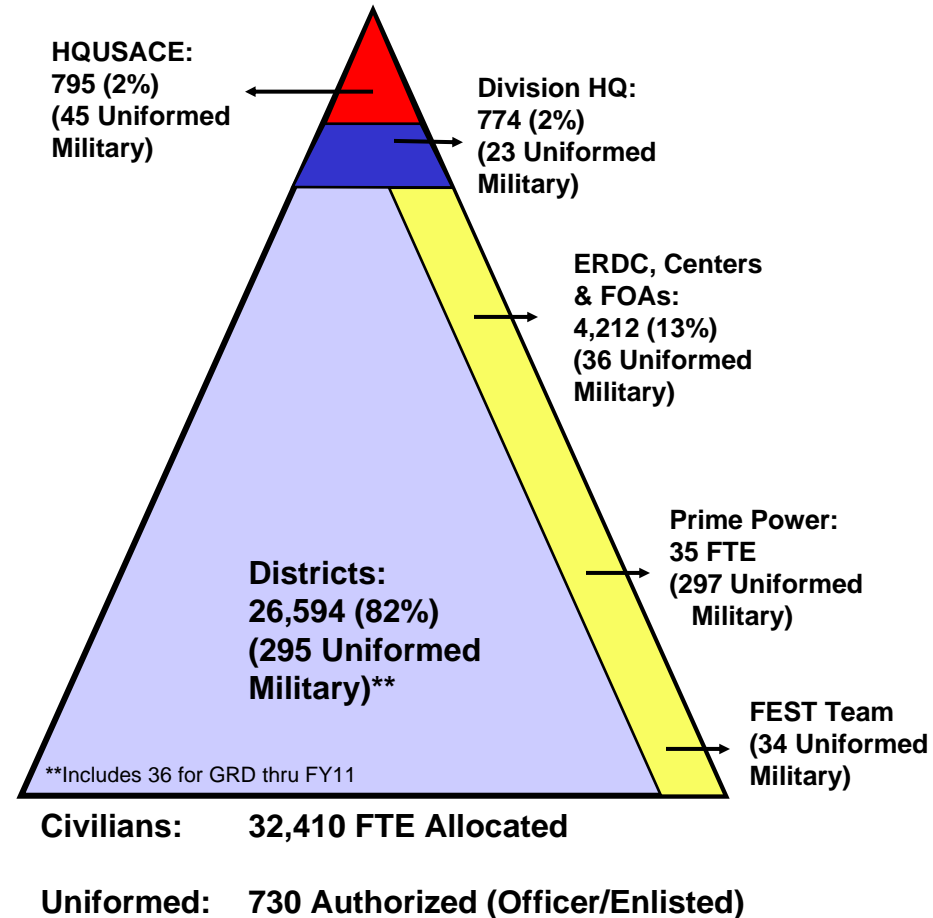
HQUSACE:
795 (2%)
(45 Uniformed Military)

Division HQ:
774 (2%)
(23 Uniformed Military)

ERDC, Centers & FOAs:
4,212 (13%)
(36 Uniformed Military)

Prime Power:
35 FTE
(297 Uniformed Military)

Districts:
26,594 (82%)
(295 Uniformed Military)**

FEST Team
(34 Uniformed Military)

**Includes 36 for GRD thru FY11

Civilians: 32,410 FTE Allocated

Uniformed: 730 Authorized (Officer/Enlisted)